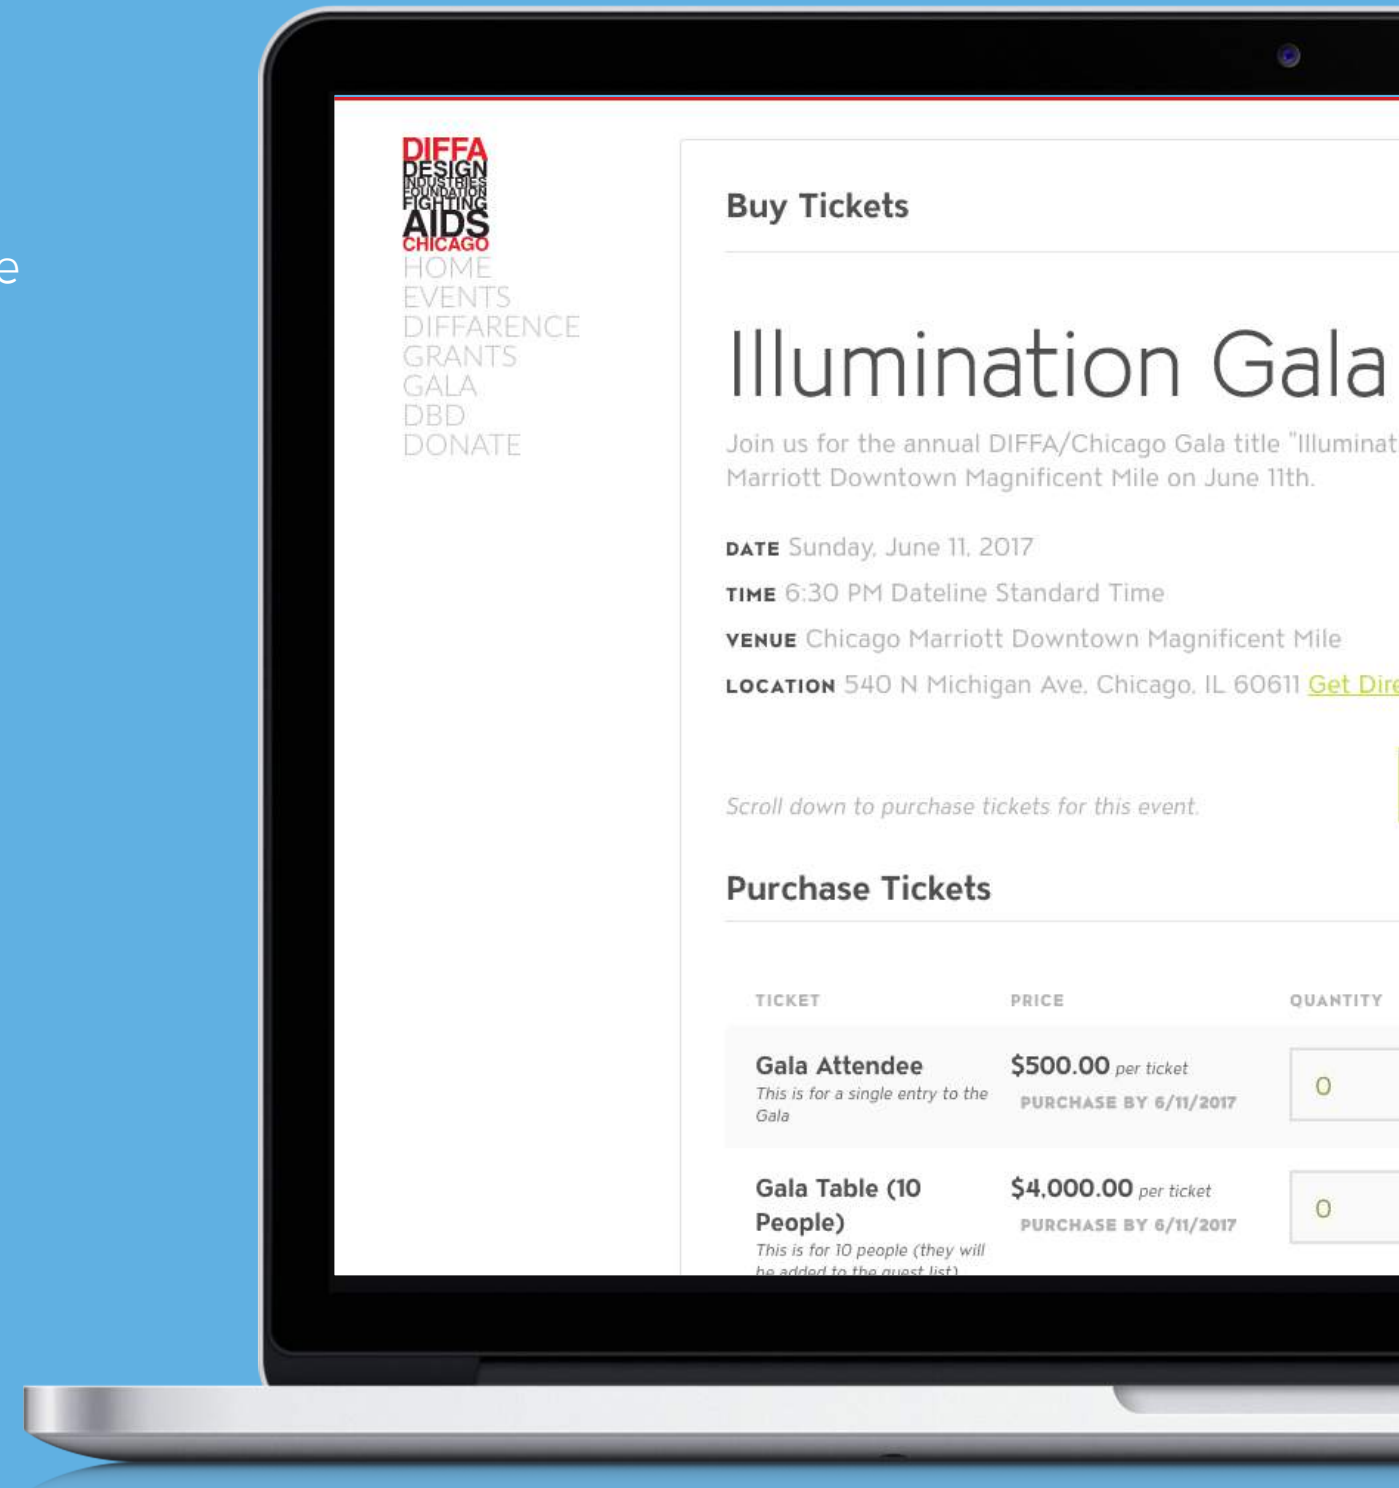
e

DIFFA
DESIGN
INDUSTRIES
FOUNDATION
FIGHTING
AIDS
CHICAGO

HOME
EVENTS
DIFFARENCE
GRANTS
GALA
DBD
DONATE

Buy Tickets

Illumination Gala

Join us for the annual DIFFA/Chicago Gala title "Illuminat
Marriott Downtown Magnificent Mile on June 11th.

DATE Sunday, June 11, 2017

TIME 6:30 PM Dateline Standard Time

VENUE Chicago Marriott Downtown Magnificent Mile

LOCATION 540 N Michigan Ave, Chicago, IL 60611 Get Dire

Scroll down to purchase tickets for this event.

Purchase Tickets

| TICKET | PRICE | QUANTITY |
|---|---|---|
| Gala Attendee This is for a single entry to the Gala | \$500.00 per ticket PURCHASE BY 6/11/2017 | 0 |
| Gala Table (10 People) This is for 10 people (they will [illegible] | \$4,000.00 per ticket PURCHASE BY 6/11/2017 | 0 |